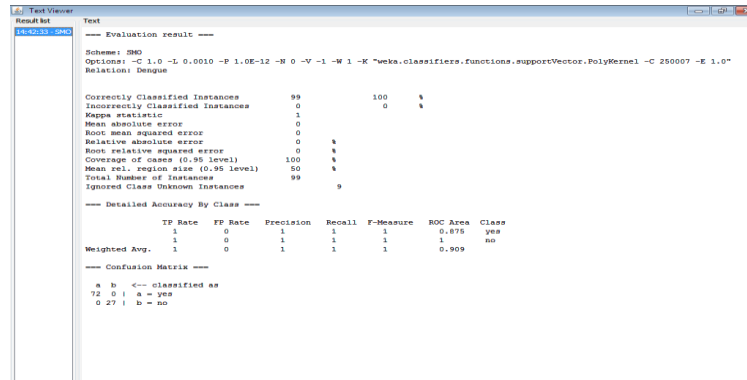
Text Viewer

Result list
14:42:33 - SMO

Text

=== Evaluation result ===

Scheme: SMO
Options: -C 1.0 -L 0.0010 -P 1.0E-12 -N 0 -V -1 -W 1 -K "weka.classifiers.functions.supportVector.PolyKernel -C 250007 -E 1.0"
Relation: Dengue

Correctly Classified Instances 99 100 %
Incorrectly Classified Instances 0 0 %
Kappa statistic 1
Mean absolute error 0
Root mean squared error 0
Relative absolute error 0 %
Root relative squared error 0 %
Coverage of cases (0.95 level) 100 %
Mean rel. region size (0.95 level) 50 %
Total Number of Instances 99
Ignored Class Unknown Instances 9

=== Detailed Accuracy By Class ===

| | TP Rate | FP Rate | Precision | Recall | F-Measure | ROC Area | Class |
|---|---|---|---|---|---|---|---|
| | 1 | 0 | 1 | 1 | 1 | 0.875 | yes |
| | 1 | 0 | 1 | 1 | 1 | 1 | no |
| Weighted Avg. | 1 | 0 | 1 | 1 | 1 | 0.909 | |

=== Confusion Matrix ===

a b <-- classified as
72 0 | a = yes
0 27 | b = no